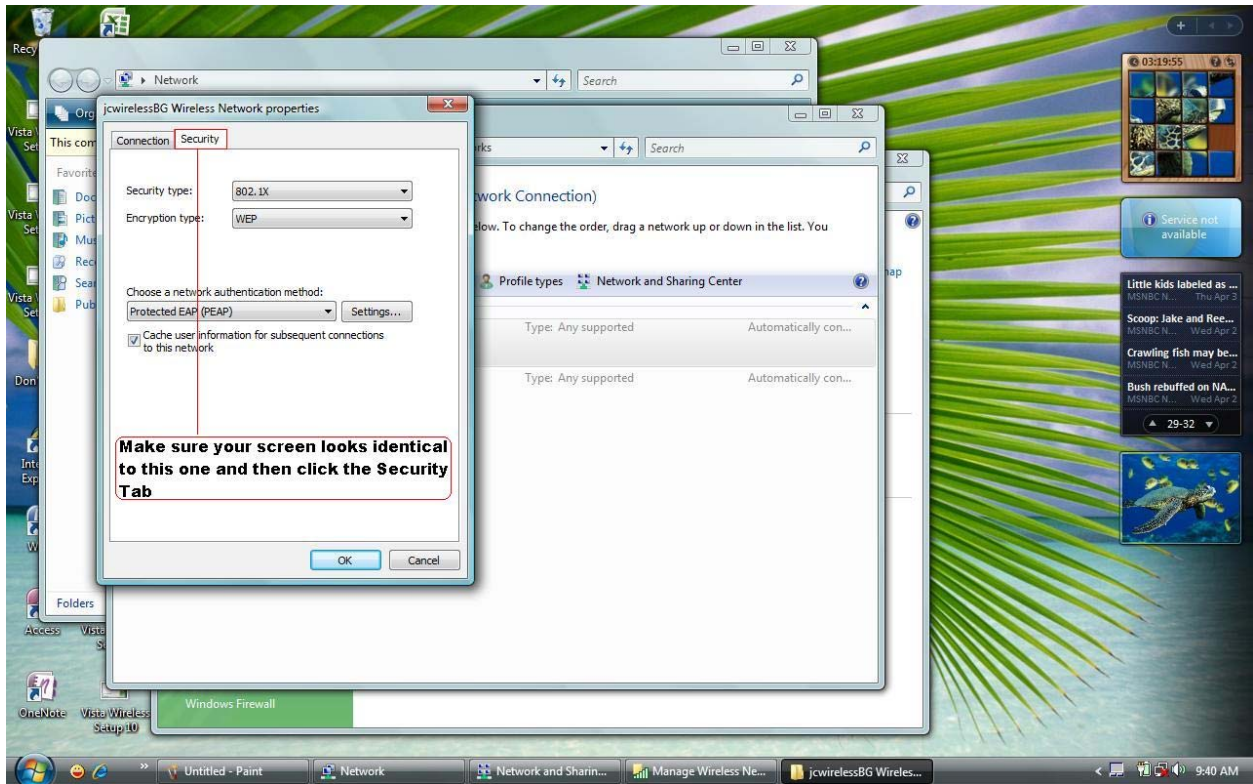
Recy

Network

Search

jcwirelessBG Wireless Network properties

Org

This com

Favorite

Doc

Pict

Mus

Rec

Sear

Pub

Connection Security

Security type: 802.1X

Encryption type: WEP

Choose a network authentication method:

Protected EAP (PEAP)

Settings...

Cache user information for subsequent connections to this network

Make sure your screen looks identical to this one and then click the Security Tab

OK Cancel

Folders

rks

Search

twork Connection)

elow. To change the order, drag a network up or down in the list. You

Profile types Network and Sharing Center

Type: Any supported Automatically con...

Type: Any supported Automatically con...

hap

Windows Firewall

03:19:55

Service not available

Little kids labeled as ...
MSNBC N... Thu Apr 3

Scoop: Jake and Ree...
MSNBC N... Wed Apr 2

Crawling fish may be...
MSNBC N... Wed Apr 2

Bush rebuffed on NA...
MSNBC N... Wed Apr 2

29-32

Vista Set

Vista Set

Vista Set

Don

Inte Exp

W

Access Vista S

OneNote Vista Wireless Setup10

Untitled - Paint

Network

Network and Sharin...

Manage Wireless Ne...

jcwirelessBG Wireles...

9:40 AM